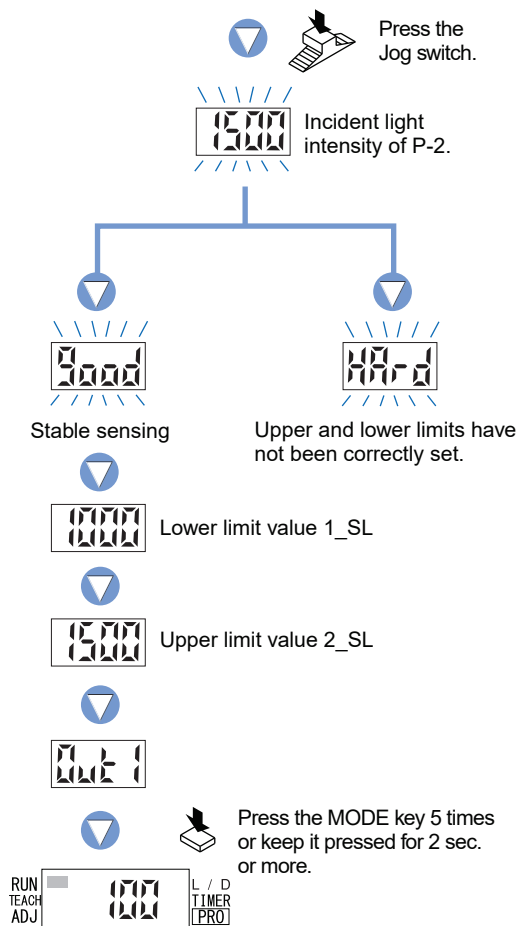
Press the Jog switch.

1500

Incident light intensity of P-2.

Good

Stable sensing

HArd

Upper and lower limits have not been correctly set.

1000

Lower limit value 1_SL

1500

Upper limit value 2_SL

Out 1

Press the MODE key 5 times or keep it pressed for 2 sec. or more.

RUN
TEACH
ADJ

100

L / D
TIMER
PRO